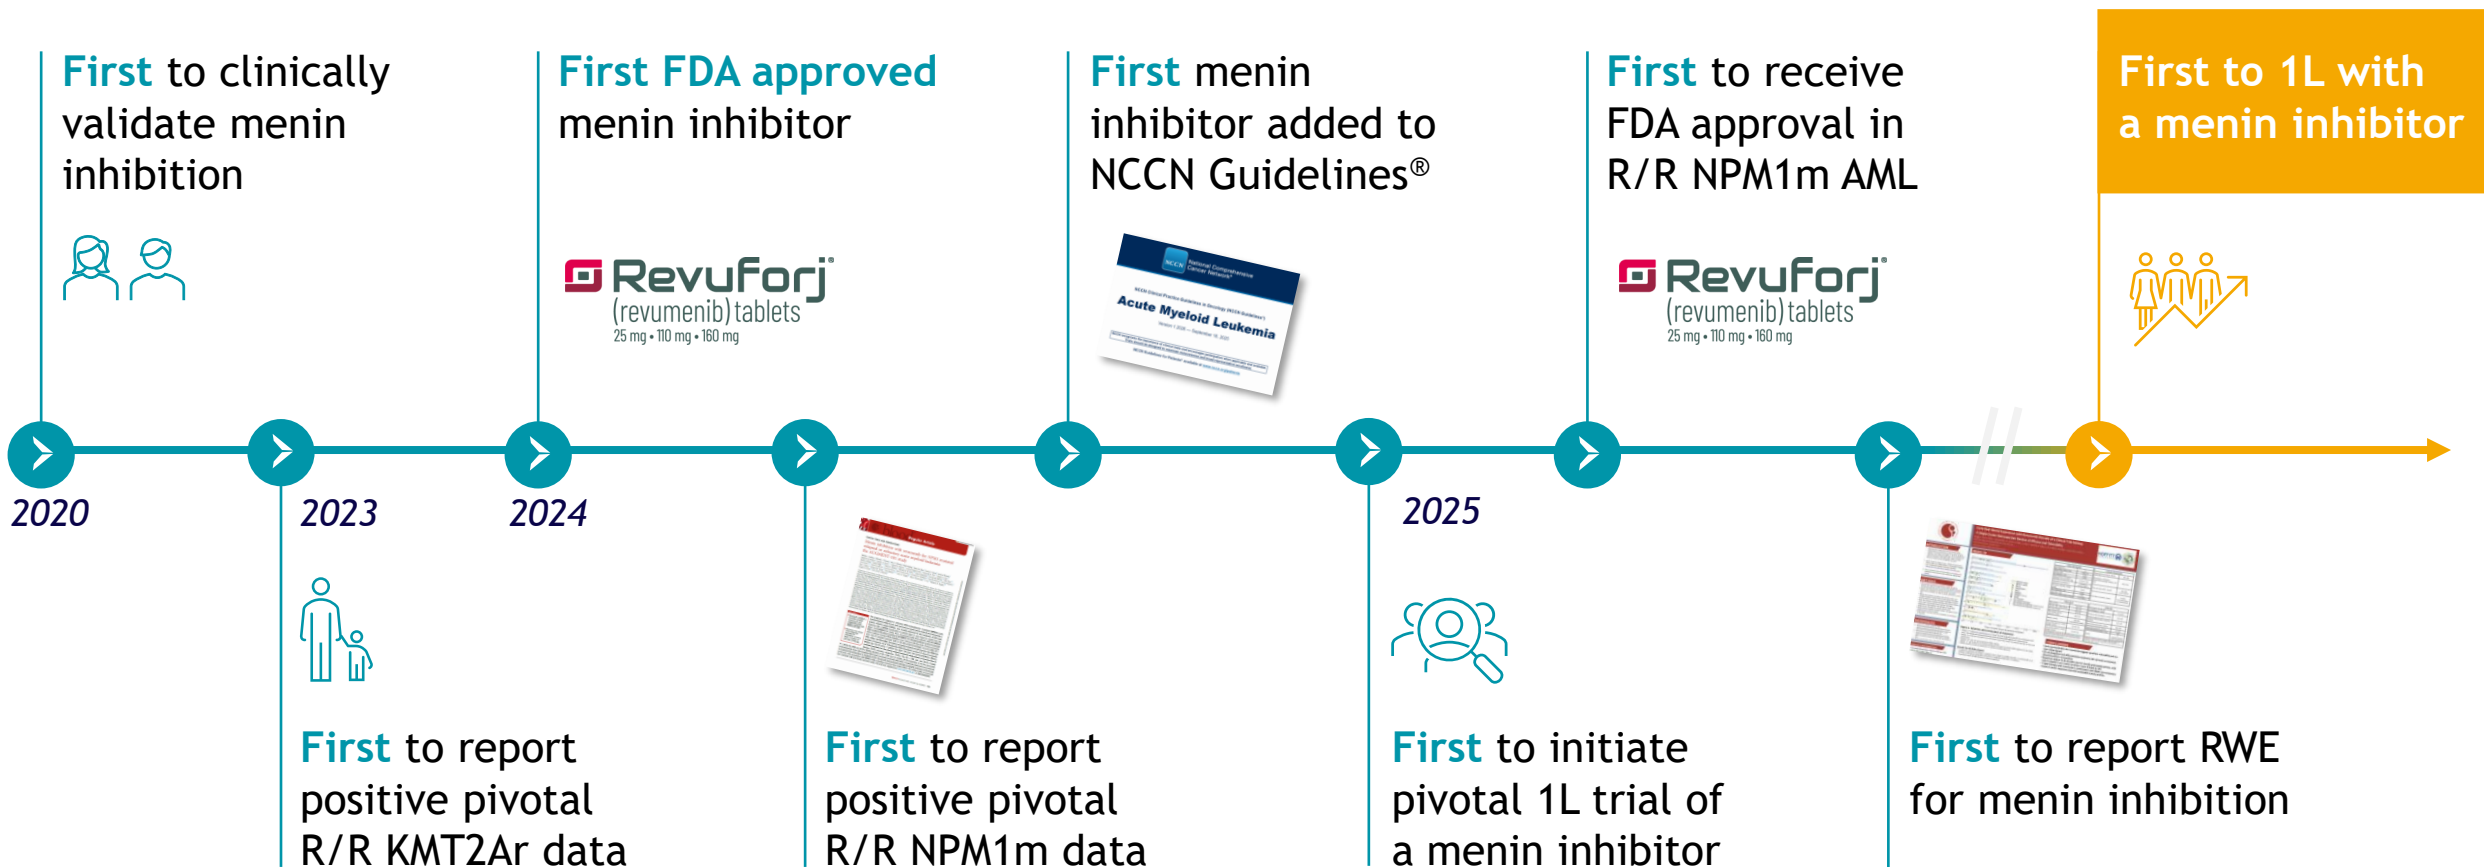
First to clinically validate menin inhibition

First FDA approved menin inhibitor

Revuforj
(revumenib) tablets
25 mg • 110 mg • 160 mg

First menin inhibitor added to NCCN Guidelines®

Acute Myeloid Leukemia

First to receive FDA approval in R/R NPM1m AML

Revuforj
(revumenib) tablets
25 mg • 110 mg • 160 mg

First to 1L with a menin inhibitor

2020

2023

2024

2025

First to report positive pivotal R/R KMT2Ar data

First to report positive pivotal R/R NPM1m data

First to initiate pivotal 1L trial of a menin inhibitor

First to report RWE for menin inhibition